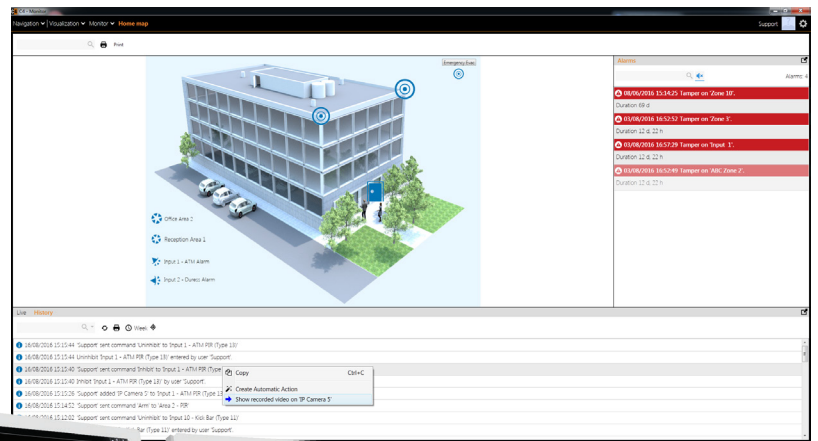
Navigation Visualization Monitor Home map

Support

Print

Emergency Exit

Office Area 1

Reception Area 1

Input 1 - ATM Alarm

Input 2 - Duress Alarm

Alarms

Alarms: 4

08/06/2016 15:14:25 Tamper on 'Zone 10'.

Duration 69 d

03/08/2016 16:52:52 Tamper on 'Zone 3'.

Duration 12 d, 22 h

03/08/2016 16:57:29 Tamper on 'Input 1'.

Duration 12 d, 22 h

03/08/2016 16:52:49 Tamper on 'ABC Zone 2'.

Duration 12 d, 22 h

Live History

Week

16/08/2016 15:15:44 'Support' sent command 'Uninhibit' to 'Input 1 - ATM PIR (Type 13)'.

16/08/2016 15:15:44 Uninhibit 'Input 1 - ATM PIR (Type 13)' entered by user 'Support'.

16/08/2016 15:15:40 'Support' sent command 'Inhibit' to 'Input 1 - ATM PIR (Type

16/08/2016 15:15:40 Inhibit 'Input 1 - ATM PIR (Type 13)' by user 'Support'.

16/08/2016 15:15:26 'Support' added 'IP Camera 5' to 'Input 1 - ATM PIR (Type 13

16/08/2016 15:14:52 'Support' sent command 'Arm' to 'Area 2 - PIR'.

16/08/2016 15:12:02 'Support' sent command 'Uninhibit' to 'Input 10 - Kick Bar (Type 11)'.

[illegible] Bar (Type 11)' entered by user 'Support'.

Copy Ctrl+C

Create Automatic Action

Show recorded video on 'IP Camera 5'